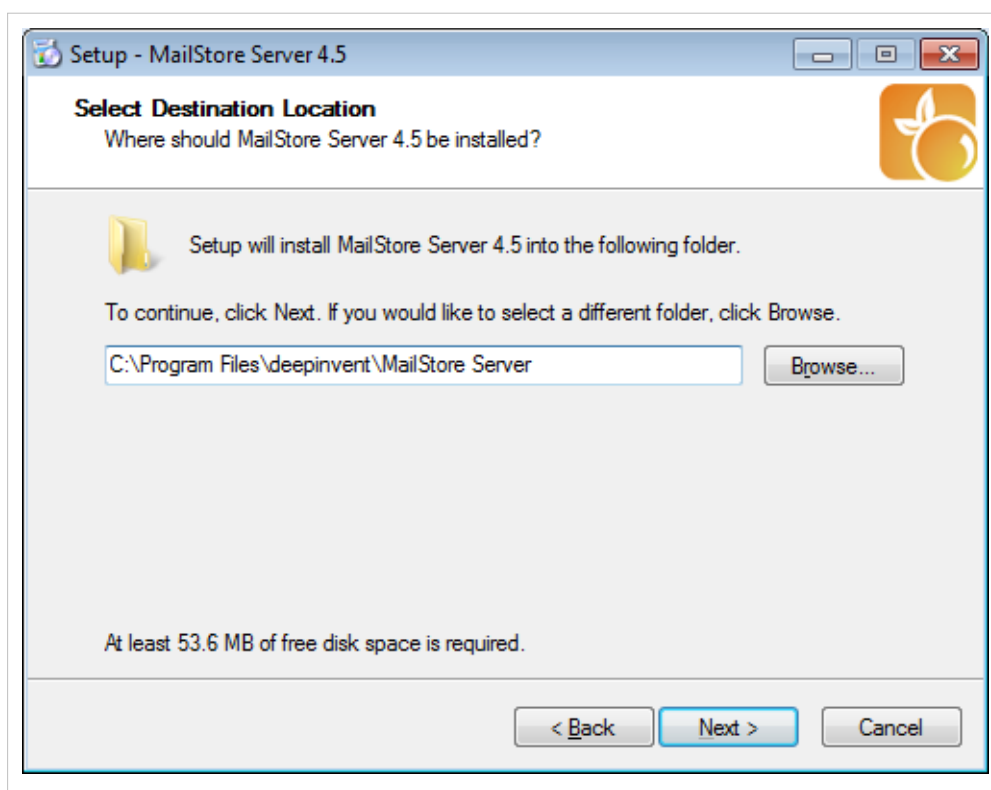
Setup - MailStore Server 4.5

Select Destination Location

Where should MailStore Server 4.5 be installed?

Setup will install MailStore Server 4.5 into the following folder.

To continue, click Next. If you would like to select a different folder, click Browse.

C:\Program Files\deepinvent\MailStore Server

Browse...

At least 53.6 MB of free disk space is required.

< Back

Next >

Cancel